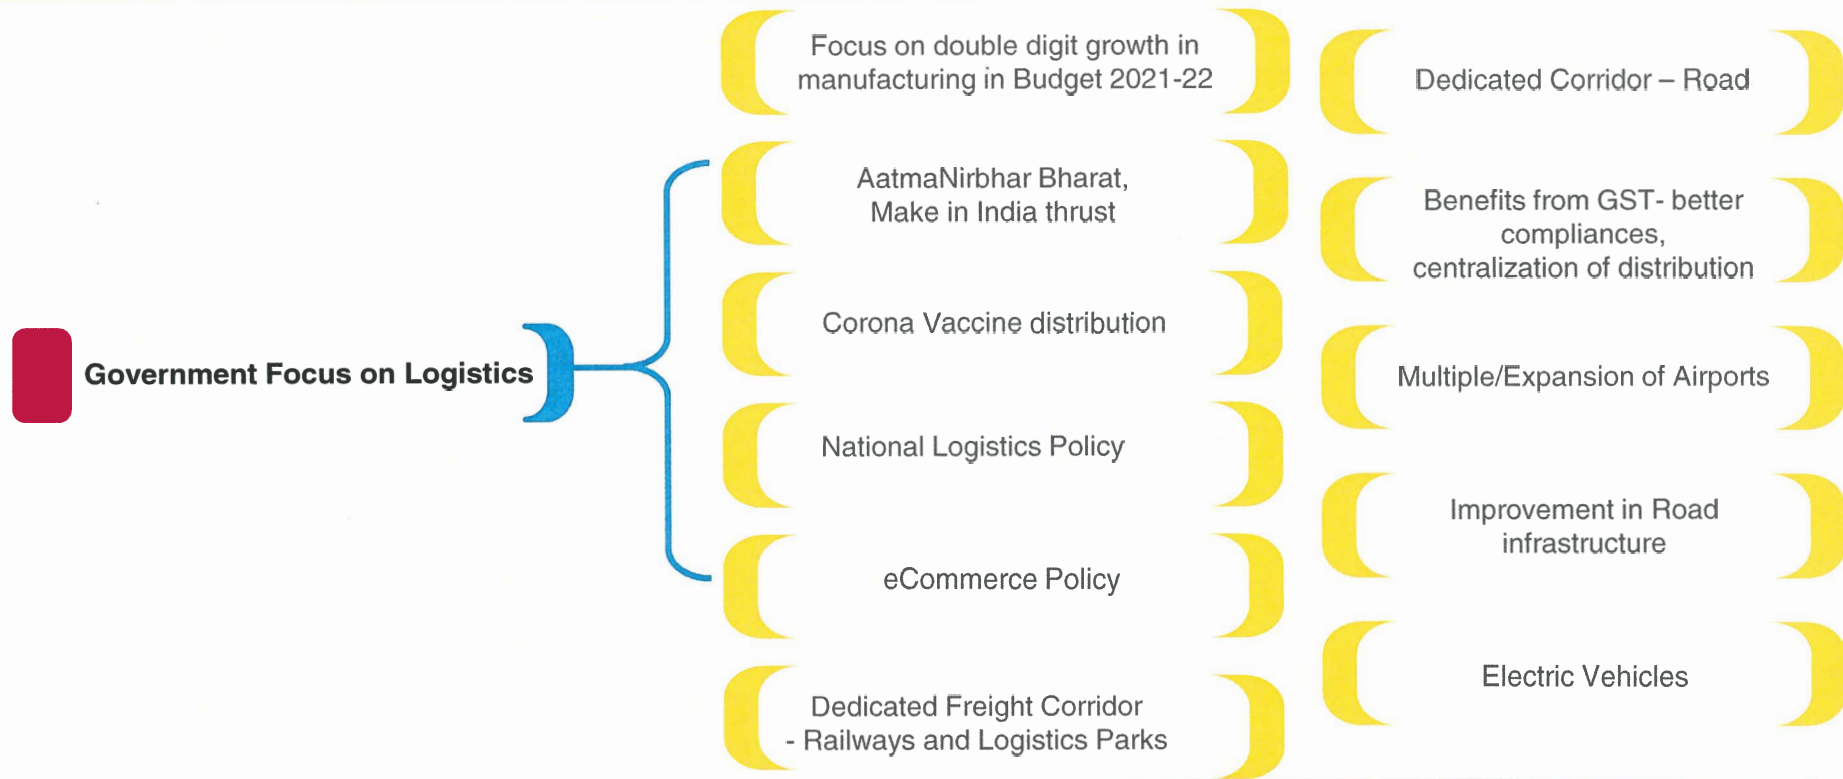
Government Focus on Logistics

Focus on double digit growth in manufacturing in Budget 2021-22

AatmaNirbhar Bharat, Make in India thrust

Corona Vaccine distribution

National Logistics Policy

eCommerce Policy

Dedicated Freight Corridor - Railways and Logistics Parks

Dedicated Corridor – Road

Benefits from GST- better compliances, centralization of distribution

Multiple/Expansion of Airports

Improvement in Road infrastructure

Electric Vehicles